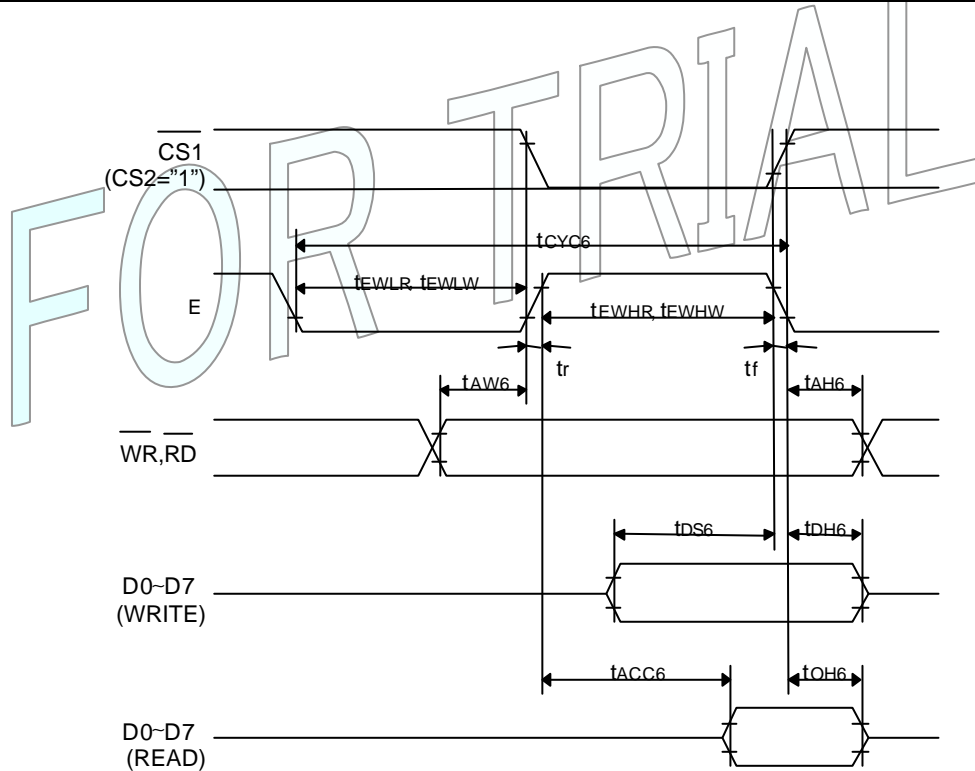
FOR TRIAL

$\overline{CS1}$
(CS2="1")

$t_{CYC6}$

E

$t_{EWLR}, t_{EWLW}$

$t_{EWHR}, t_{EWHW}$

tr

tf

$t_{AW6}$

$t_{AH6}$

$\overline{WR}, \overline{RD}$

$t_{DS6}$

$t_{DH6}$

D0~D7
(WRITE)

$t_{ACC6}$

$t_{OH6}$

D0~D7
(READ)